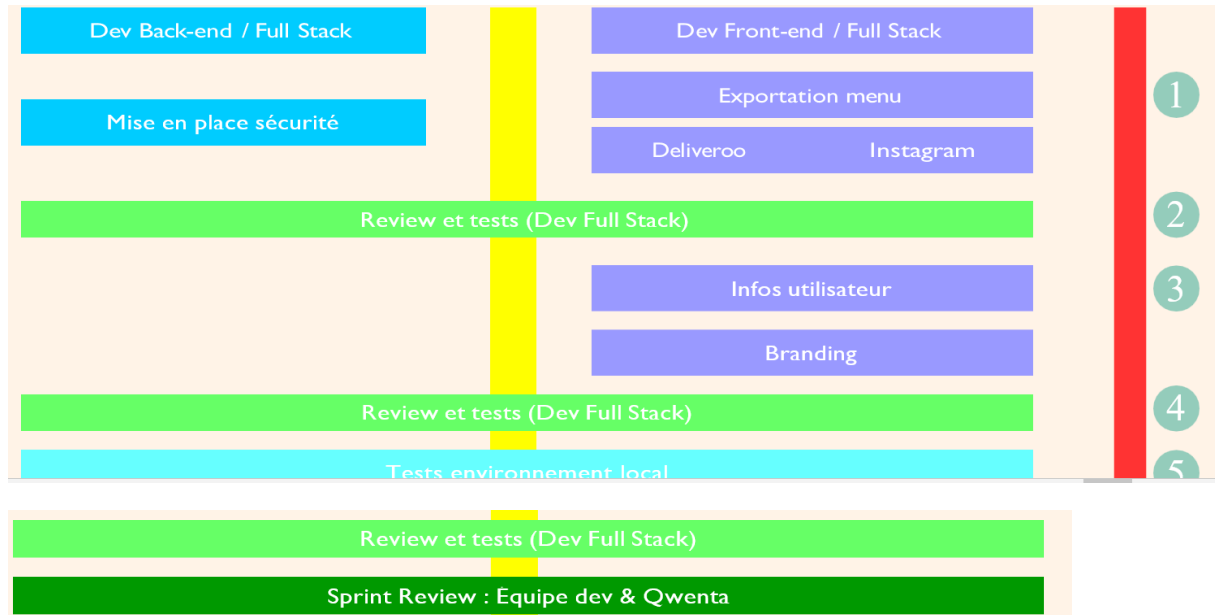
Dev Back-end / Full Stack

Dev Front-end / Full Stack

Exportation menu

1

Mise en place sécurité

Deliveroo

Instagram

Review et tests (Dev Full Stack)

2

Infos utilisateur

3

Branding

Review et tests (Dev Full Stack)

4

Tests environnement local

5

Review et tests (Dev Full Stack)

Sprint Review : Equipe dev & Qwenta